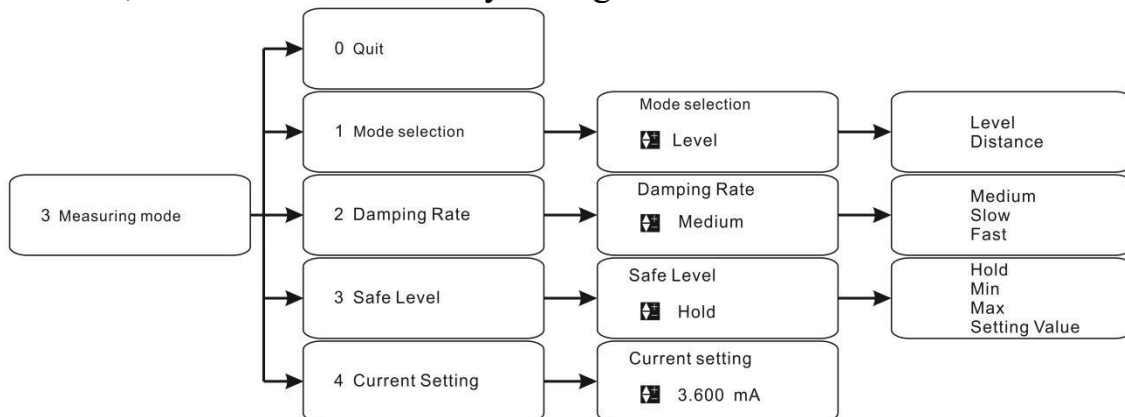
3 Measuring mode

0 Quit

1 Mode selection

Mode selection
Level

Level
Distance

2 Damping Rate

Damping Rate
Medium

Medium
Slow
Fast

3 Safe Level

Safe Level
Hold

Hold
Min
Max
Setting Value

4 Current Setting

Current setting
3.600 mA